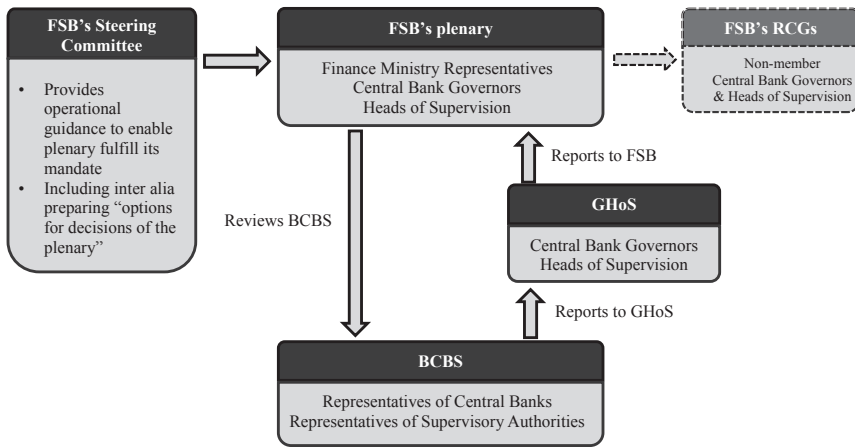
FSB's Steering Committee

• Provides operational guidance to enable plenary fulfill its mandate
• Including inter alia preparing "options for decisions of the plenary"

FSB's plenary

Finance Ministry Representatives
Central Bank Governors
Heads of Supervision

FSB's RCGs

Non-member
Central Bank Governors
& Heads of Supervision

Reports to FSB

Reviews BCBS

GHoS

Central Bank Governors
Heads of Supervision

Reports to GHoS

BCBS

Representatives of Central Banks
Representatives of Supervisory Authorities